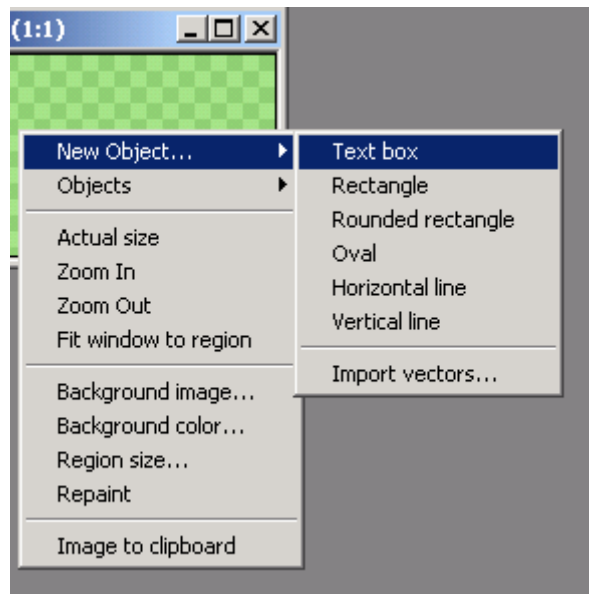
(1:1)

New Object...
Objects

Actual size
Zoom In
Zoom Out
Fit window to region

Background image...
Background color...
Region size...
Repaint

Image to clipboard

Text box
Rectangle
Rounded rectangle
Oval
Horizontal line
Vertical line

Import vectors...